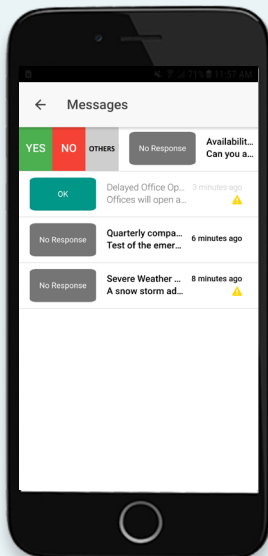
71% 11:57 AM

Messages

YES NO OTHERS No Response Availabili... Can you a...

OK Delayed Office Op... 3 minutes ago Offices will open a...

No Response Quarterly compa... 6 minutes ago Test of the emer...

No Response Severe Weather ... 8 minutes ago A snow storm ad...